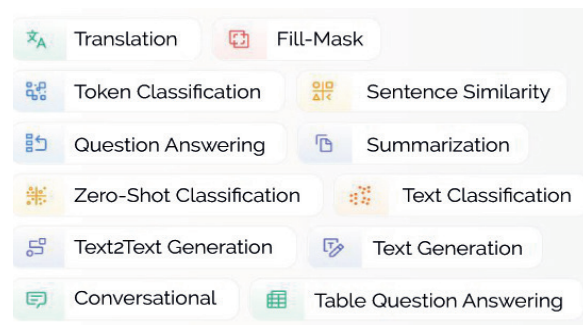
Translation
Fill-Mask
Token Classification
Sentence Similarity
Question Answering
Summarization
Zero-Shot Classification
Text Classification
Text2Text Generation
Text Generation
Conversational
Table Question Answering